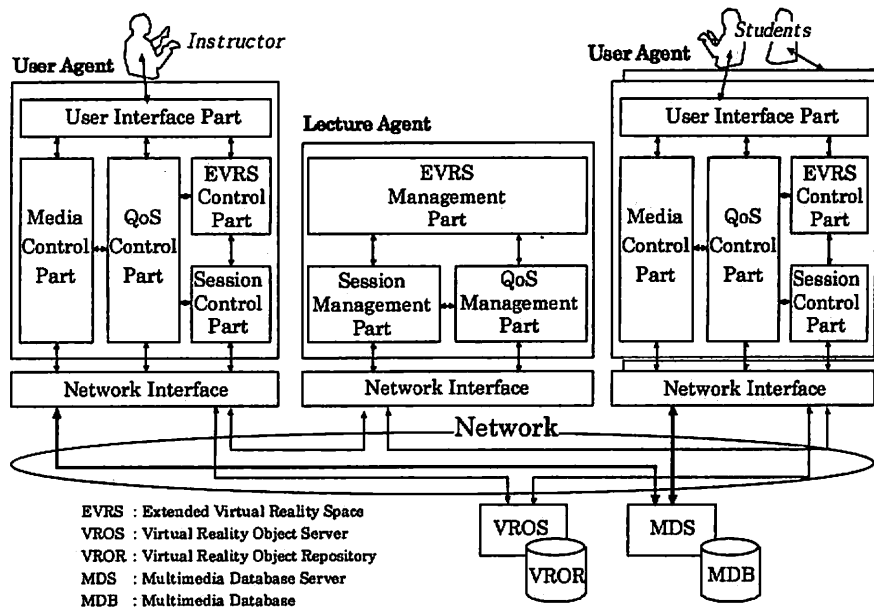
Instructor

User Agent

User Interface Part

Media Control Part

QoS Control Part

EVRS Control Part

Session Control Part

Network Interface

Lecture Agent

EVRS Management Part

Session Management Part

QoS Management Part

Network Interface

Students

User Agent

User Interface Part

Media Control Part

QoS Control Part

EVRS Control Part

Session Control Part

Network Interface

Network

EVRS : Extended Virtual Reality Space
VROS : Virtual Reality Object Server
VROR : Virtual Reality Object Repository
MDS : Multimedia Database Server
MDB : Multimedia Database

VROS

VROR

MDS

MDB